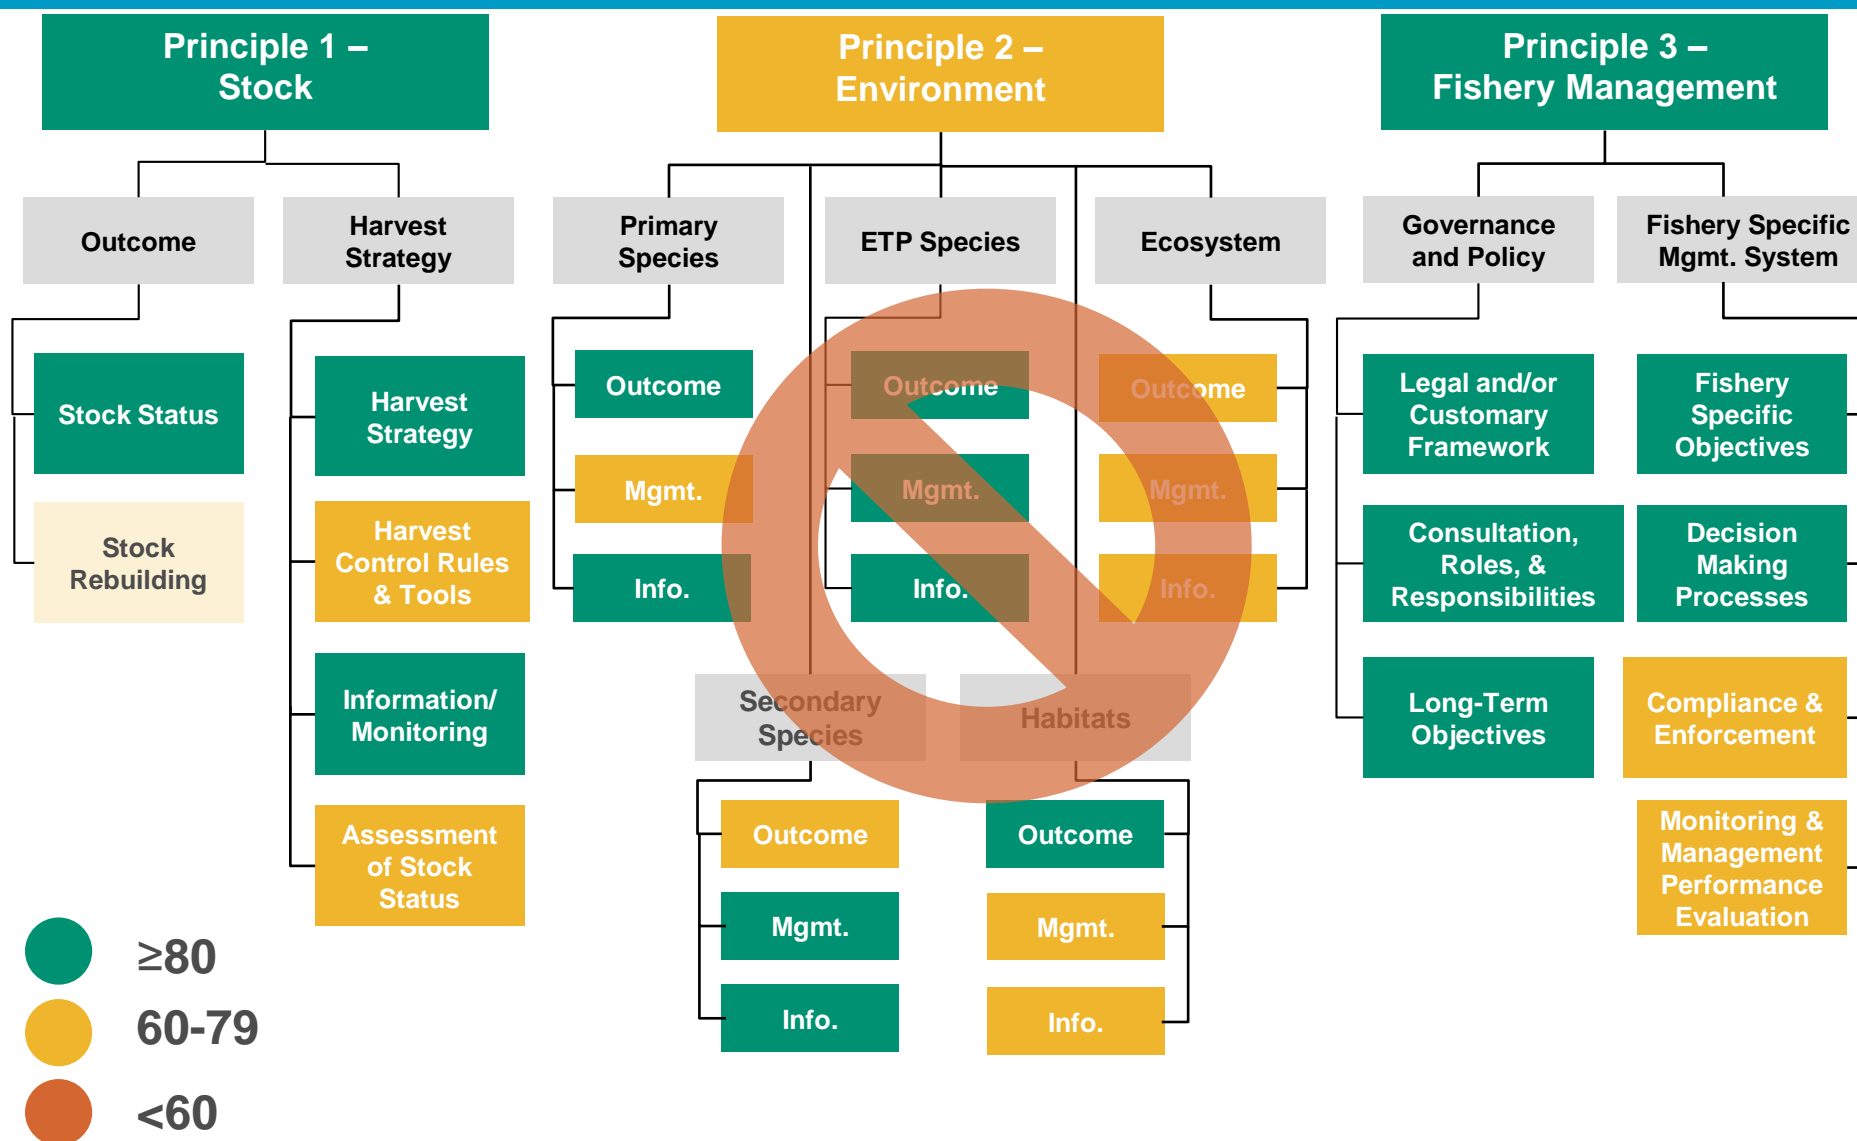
Principle 1 – Stock

Principle 2 – Environment

Principle 3 – Fishery Management

Outcome

Harvest Strategy

Primary Species

ETP Species

Ecosystem

Governance and Policy

Fishery Specific Mgmt. System

Stock Status

Stock Rebuilding

Harvest Strategy

Harvest Control Rules & Tools

Information/ Monitoring

Assessment of Stock Status

Outcome

Mgmt.

Info.

Outcome

Mgmt.

Info.

Outcome

Mgmt.

Info.

Secondary Species

Habitats

Outcome

Mgmt.

Info.

Outcome

Mgmt.

Info.

Legal and/or Customary Framework

Consultation, Roles, & Responsibilities

Long-Term Objectives

Fishery Specific Objectives

Decision Making Processes

Compliance & Enforcement

Monitoring & Management Performance Evaluation

≥80

60-79

<60